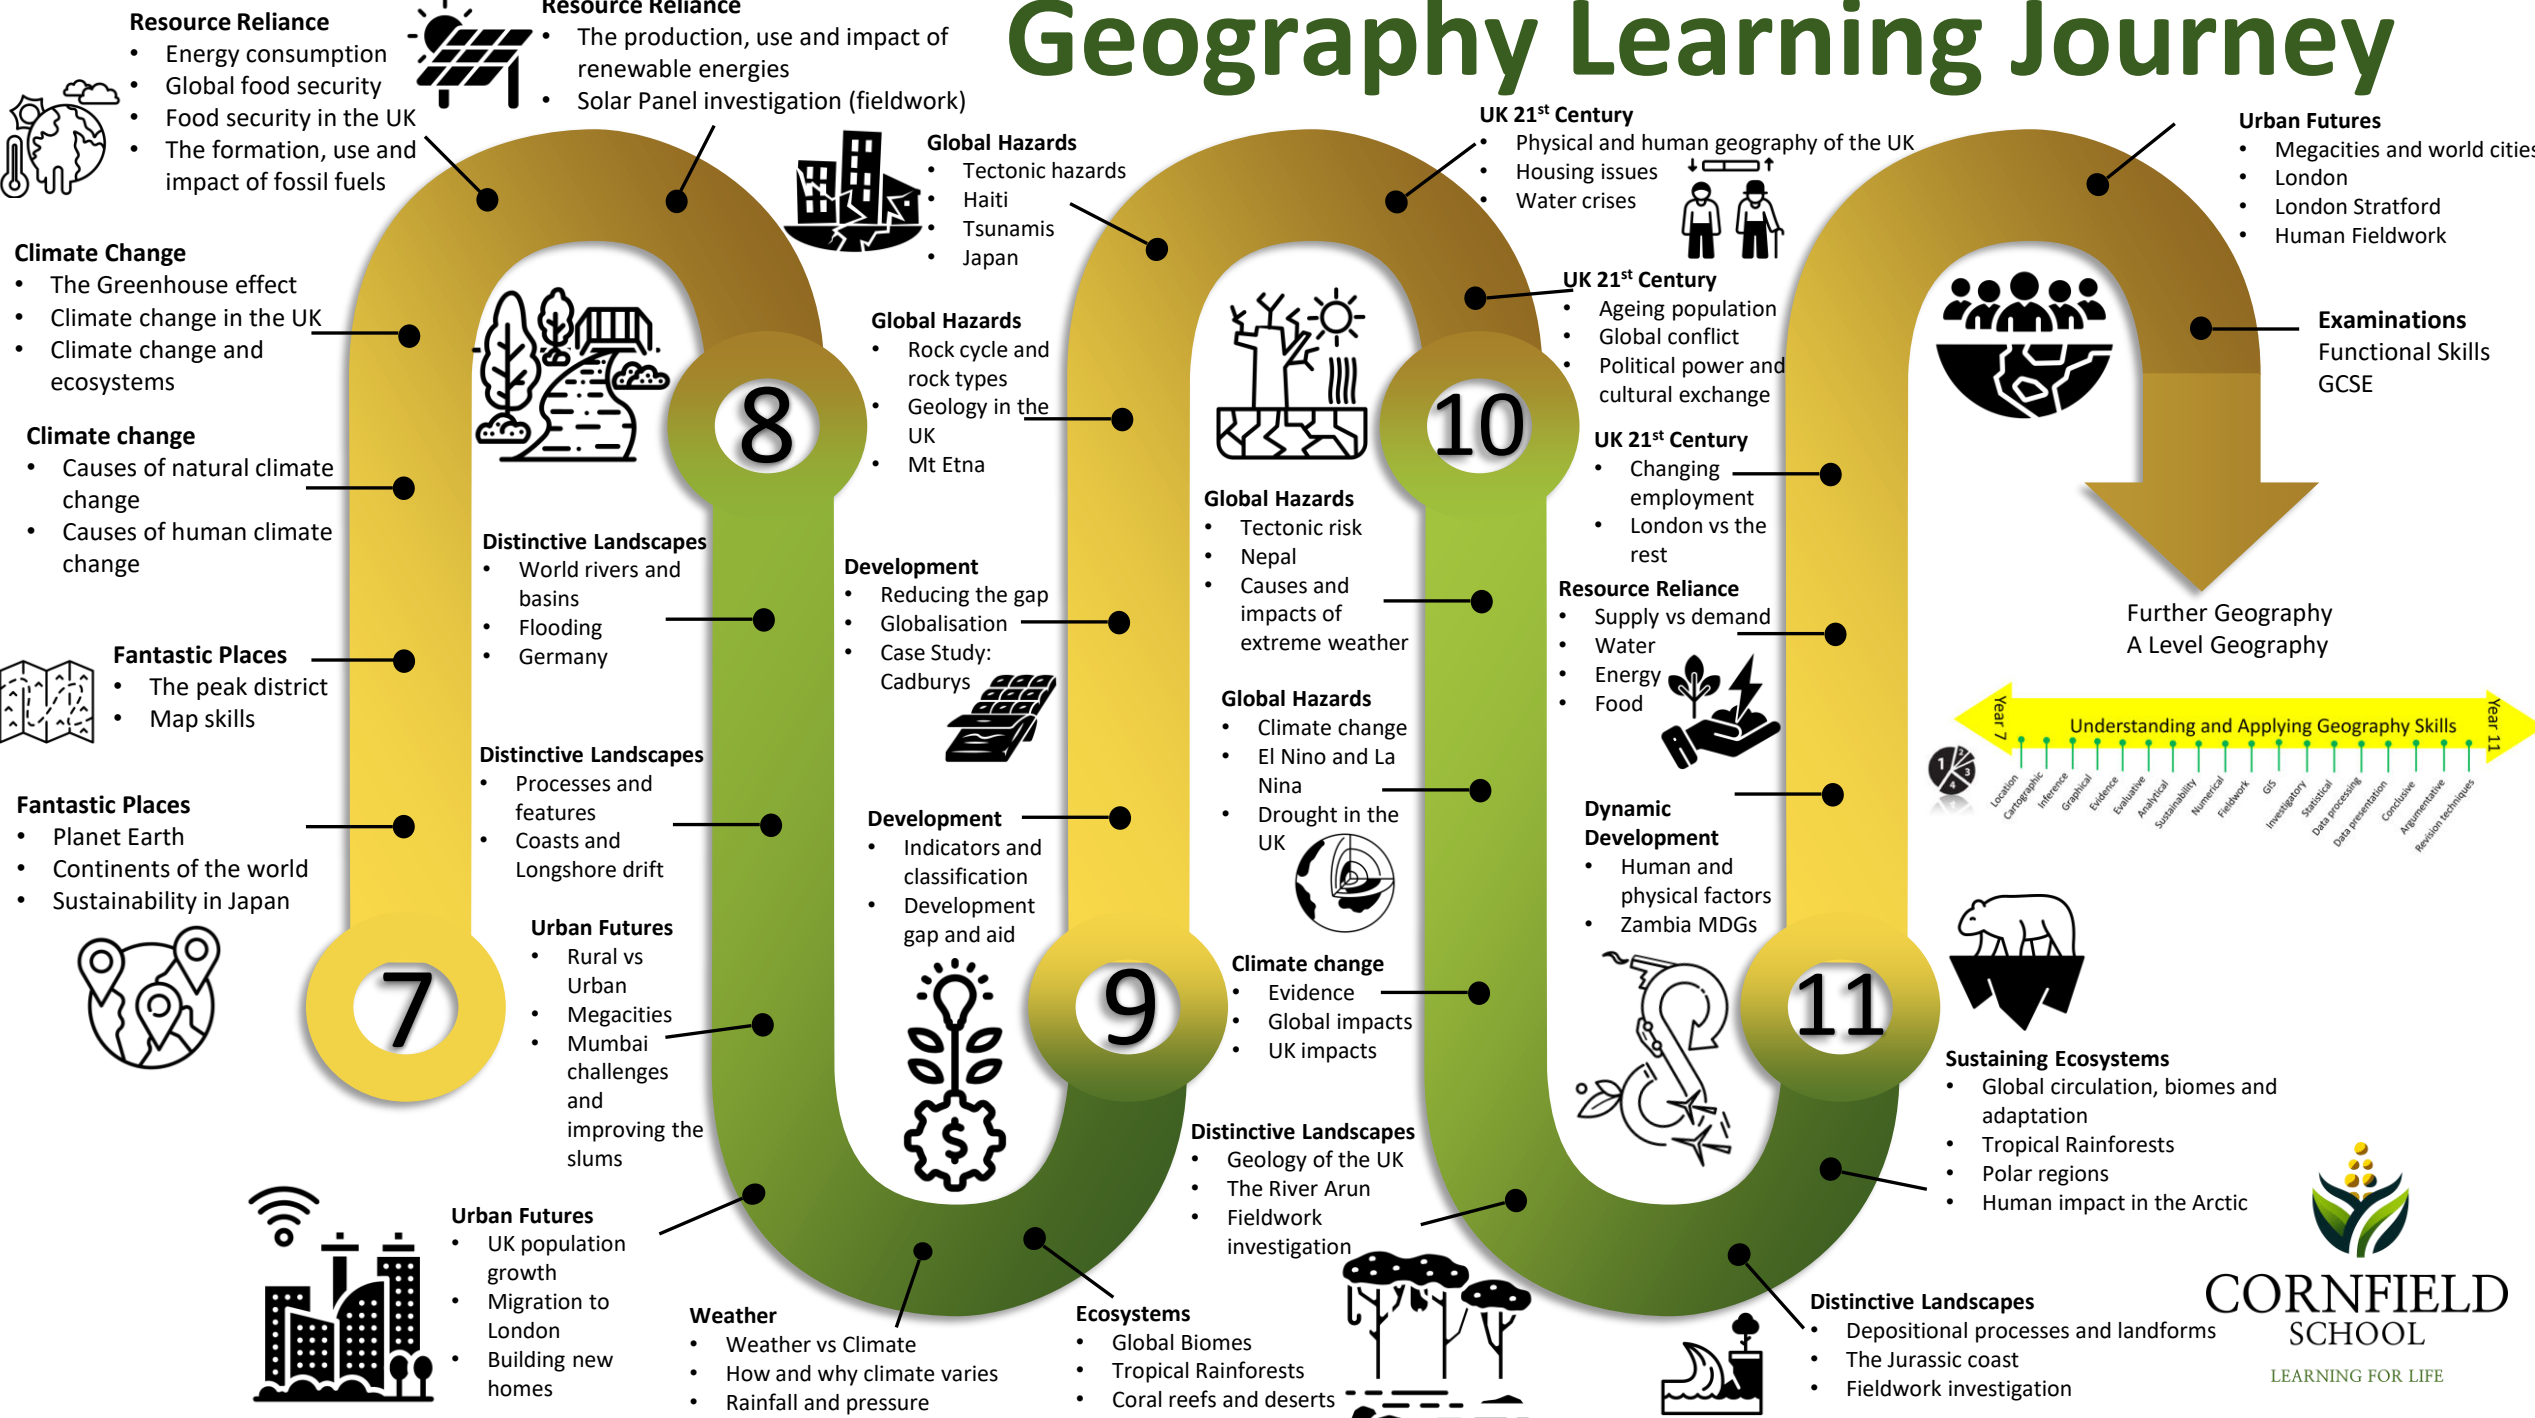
Geography Learning Journey

Resource Reliance
- Energy consumption
- Global food security
- Food security in the UK
- The formation, use and impact of fossil fuels

Resource Reliance
- The production, use and impact of renewable energies
- Solar Panel investigation (fieldwork)

Climate Change
- The Greenhouse effect
- Climate change in the UK
- Climate change and ecosystems

Climate change
- Causes of natural climate change
- Causes of human climate change

Fantastic Places
- The peak district
- Map skills

Fantastic Places
- Planet Earth
- Continents of the world
- Sustainability in Japan

7

8

Distinctive Landscapes
- World rivers and basins
- Flooding
- Germany

Distinctive Landscapes
- Processes and features
- Coasts and Longshore drift

Urban Futures
- Rural vs Urban
- Megacities
- Mumbai challenges and improving the slums

Urban Futures
- UK population growth
- Migration to London
- Building new homes

Weather
- Weather vs Climate
- How and why climate varies
- Rainfall and pressure

Global Hazards
- Tectonic hazards
- Haiti
- Tsunamis
- Japan

Global Hazards
- Rock cycle and rock types
- Geology in the UK
- Mt Etna

Development
- Reducing the gap
- Globalisation
- Case Study: Cadburys

Development
- Indicators and classification
- Development gap and aid

9

Ecosystems
- Global Biomes
- Tropical Rainforests
- Coral reefs and deserts

Global Hazards
- Tectonic risk
- Nepal
- Causes and impacts of extreme weather

Global Hazards
- Climate change
- El Nino and La Nina
- Drought in the UK

Climate change
- Evidence
- Global impacts
- UK impacts

Distinctive Landscapes
- Geology of the UK
- The River Arun
- Fieldwork investigation

10

UK 21st Century
- Physical and human geography of the UK
- Housing issues
- Water crises

UK 21st Century
- Ageing population
- Global conflict
- Political power and cultural exchange

UK 21st Century
- Changing employment
- London vs the rest

Resource Reliance
- Supply vs demand
- Water
- Energy
- Food

Dynamic Development
- Human and physical factors
- Zambia MDGs

11

Distinctive Landscapes
- Depositional processes and landforms
- The Jurassic coast
- Fieldwork investigation

Urban Futures
- Megacities and world cities
- London
- London Stratford
- Human Fieldwork

Examinations
Functional Skills
GCSE

Further Geography
A Level Geography

Year 7 Understanding and Applying Geography Skills Year 11
Location, Cartographic, Inference, Graphical, Evidence, Evaluative, Analytical, Sustainability, Numerical, Fieldwork, GIS, Investigatory, Statistical, Data processing, Data presentation, Conclusive, Argumentative, Revision techniques

Sustaining Ecosystems
- Global circulation, biomes and adaptation
- Tropical Rainforests
- Polar regions
- Human impact in the Arctic

CORNFIELD SCHOOL
LEARNING FOR LIFE